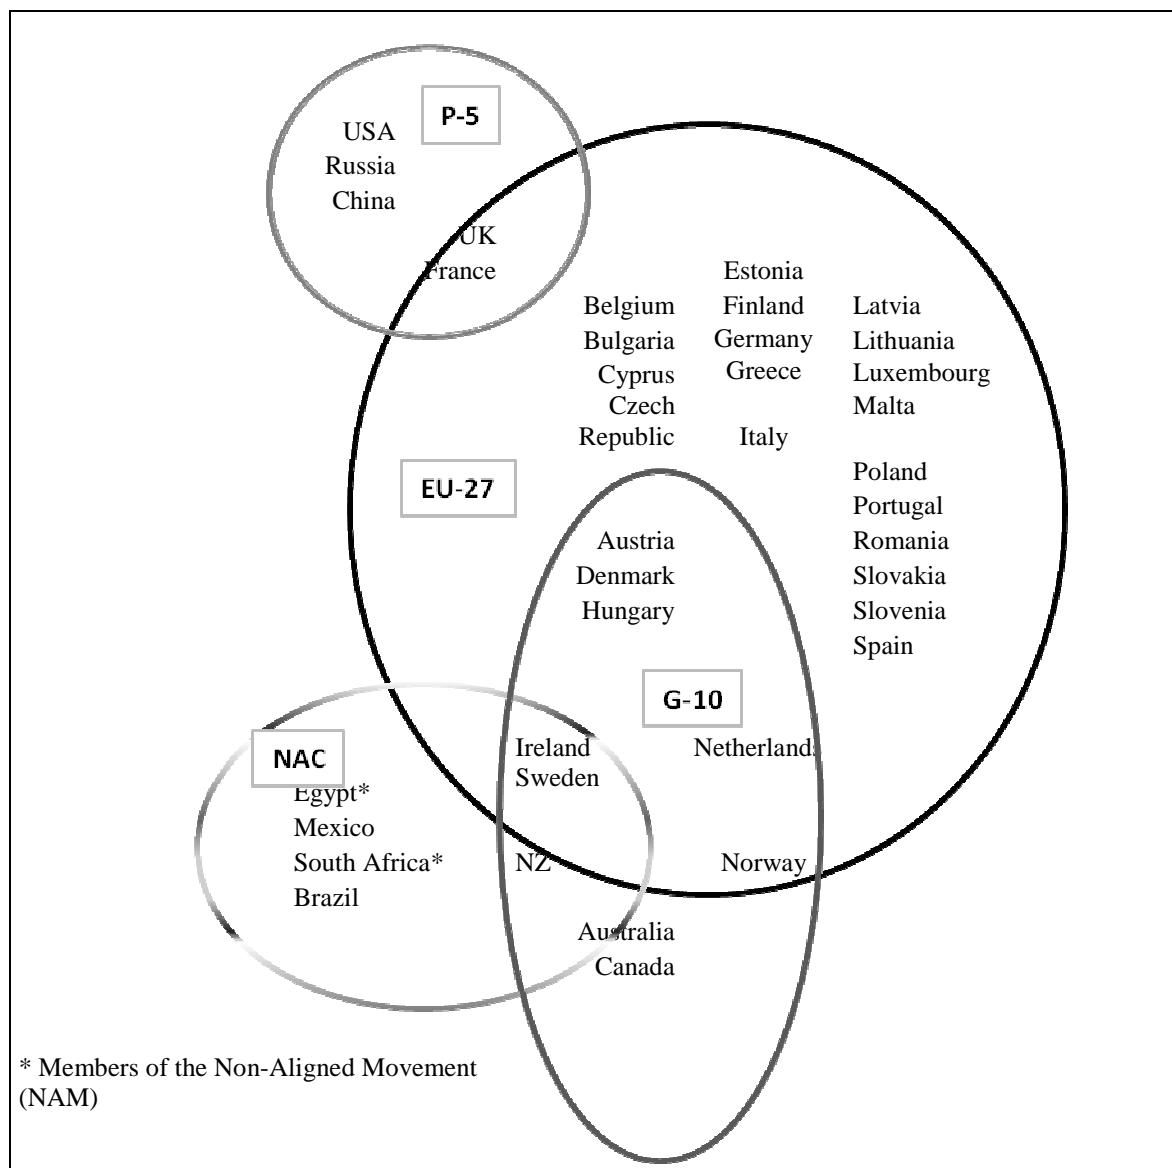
P-5

USA
Russia
China

UK
France

Estonia

Belgium
Bulgaria
Cyprus
Czech Republic

Finland
Germany
Greece

Italy

Latvia
Lithuania
Luxembourg
Malta

Poland
Portugal
Romania
Slovakia
Slovenia
Spain

EU-27

Austria
Denmark
Hungary

G-10

NAC

Ireland
Sweden

Netherlands

Egypt*
Mexico
South Africa*
Brazil

NZ

Norway

Australia
Canada

* Members of the Non-Aligned Movement (NAM)